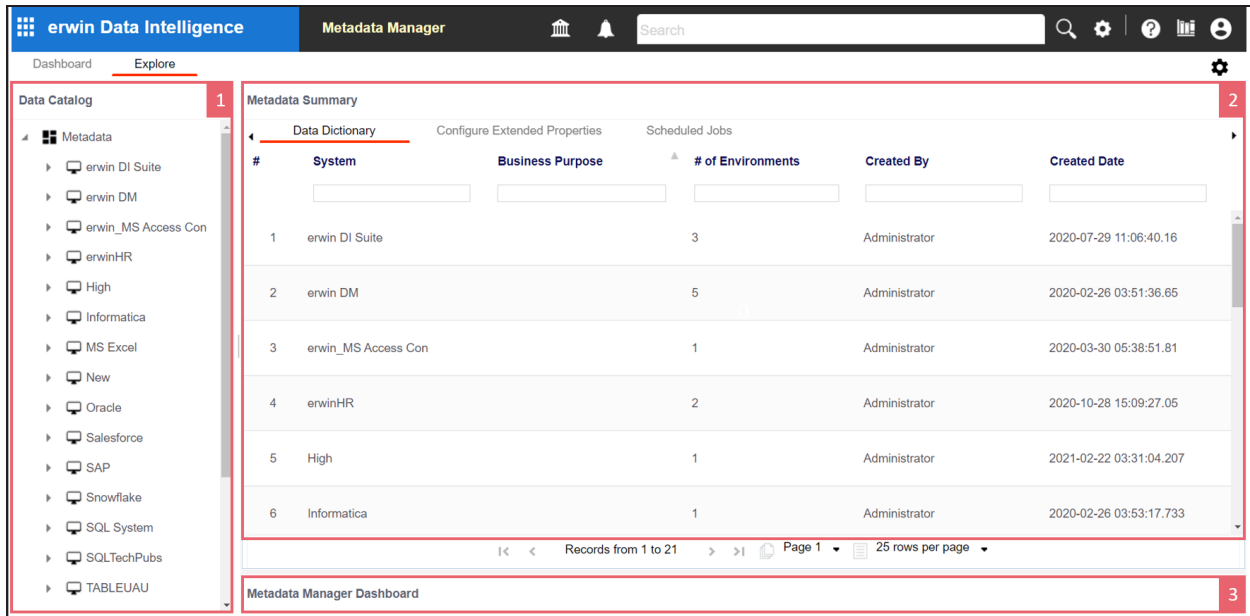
erwin Data Intelligence

Metadata Manager

Search

Dashboard Explore

Data Catalog

1

Metadata

erwin DI Suite

erwin DM

erwin_MS Access Con

erwinHR

High

Informatica

MS Excel

New

Oracle

Salesforce

SAP

Snowflake

SQL System

SQLTechPubs

TABLEUAU

Metadata Summary

2

Data Dictionary Configure Extended Properties Scheduled Jobs

| # | System | Business Purpose | # of Environments | Created By | Created Date |
|---|---|---|---|---|---|
| 1 | erwin DI Suite | | 3 | Administrator | 2020-07-29 11:06:40.16 |
| 2 | erwin DM | | 5 | Administrator | 2020-02-26 03:51:36.65 |
| 3 | erwin_MS Access Con | | 1 | Administrator | 2020-03-30 05:38:51.81 |
| 4 | erwinHR | | 2 | Administrator | 2020-10-28 15:09:27.05 |
| 5 | High | | 1 | Administrator | 2021-02-22 03:31:04.207 |
| 6 | Informatica | | 1 | Administrator | 2020-02-26 03:53:17.733 |

Records from 1 to 21 Page 1 25 rows per page

Metadata Manager Dashboard

3